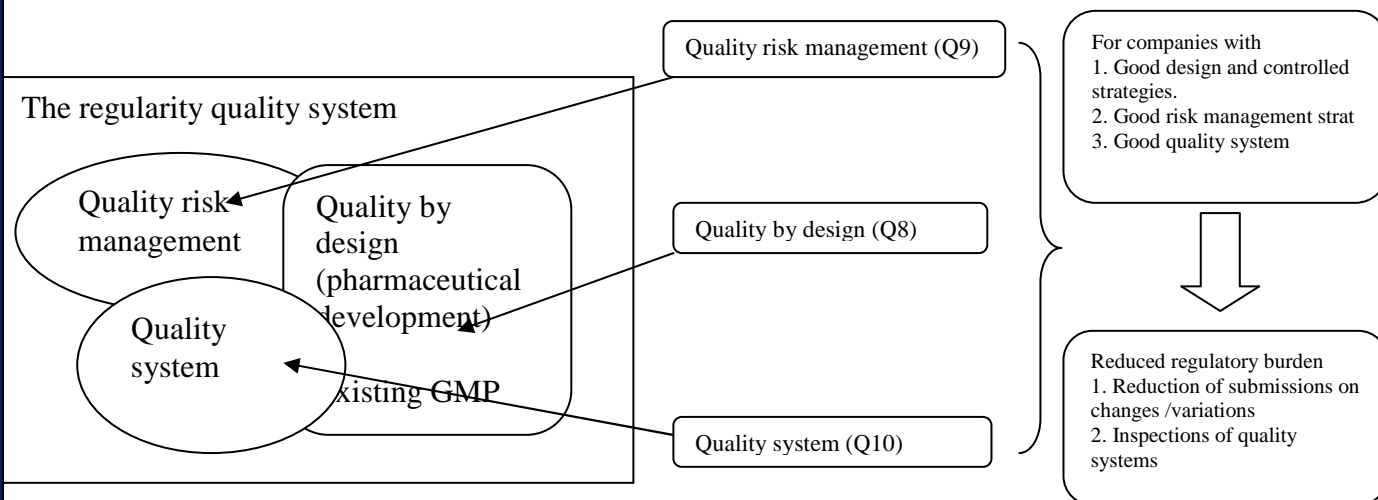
The regularity quality system

Quality risk management

Quality by design (pharmaceutical development)

Quality system

xisting GMP

Quality risk management (Q9)

Quality by design (Q8)

Quality system (Q10)

For companies with
1. Good design and controlled strategies.
2. Good risk management strat
3. Good quality system

Reduced regulatory burden
1. Reduction of submissions on changes /variations
2. Inspections of quality systems